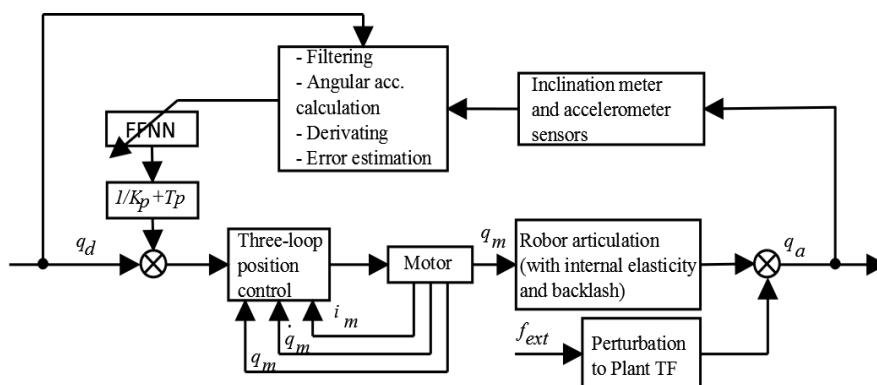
- Filtering
- Angular acc. calculation
- Derivating
- Error estimation

Inclination meter and accelerometer sensors

FFNN

$1/K_p + Tp$

$q_d$

Three-loop position control

Motor

$q_m$

Robor articulation (with internal elasticity and backlash)

$q_a$

$i_m$

$\dot{q}_m$

$q_m$

$f_{ext}$

Perturbation to Plant TF